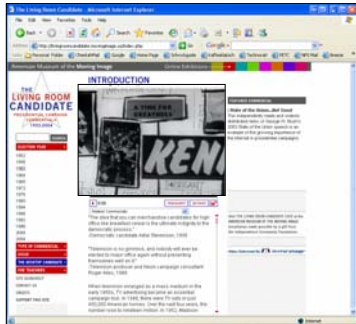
The Living Room Candidate - Microsoft Internet Explorer

File Edit View Favorites Tools Help

Back Search Favorites

Address http://livingroomcandidate.movingimage.us/index.php Go Google

Links Personal Folder ChaCha Google Home Page

American Museum of the Moving Image Online Exhibitions

INTRODUCTION

THE LIVING ROOM CANDIDATE
PRESIDENTIAL CAMPAIGN COMMERCIALS 1952-2004

ELECTION YEAR

1952
1956
1960
1964
1968
1972
1976
1980
1984
1988
1992
1996
2000
2004

TYPE OF COMMERCIAL
ISSUE
THE DESKTOP CANDIDATE
THE TEACHERS

SITE GUIDE
CONTACT US
CREDITS
SUPPORT THIS SITE

KENI

"The idea that you can merchandise candidates for high office like breakfast cereal is the ultimate indignity to the democratic process."
-Democratic candidate Adlai Stevenson, 1956

"Television is no gimmick, and nobody will ever be elected to major office again without presenting themselves well on it."
-Television producer and Nixon campaign consultant Roger Ailes, 1968

When television emerged as a mass medium in the early 1950s, TV advertising became an essential campaign tool. In 1948, there were TV sets in just 400,000 American homes. Over the next four years, the number rose to nineteen million. In 1952, Madison

FEATURED COMMERCIAL

State of the Union...Not Good
The independent made and violent... illustrated video of George W. Bush's 2003 State of the Union speech is an example of the growing importance of the Internet in presidential campaigns.

Internet